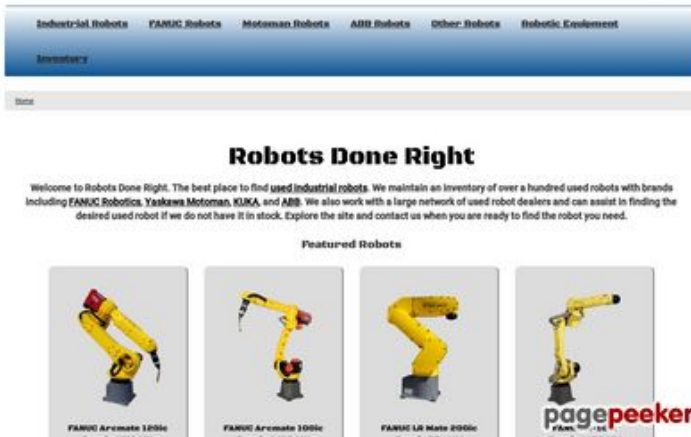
Industrial Robots FANUC Robots Motoman Robots ABB Robots Other Robots Robotic Equipment

Inventory

Home

Robots Done Right

Welcome to Robots Done Right. The best place to find used industrial robots. We maintain an inventory of over a hundred used robots with brands including FANUC Robotics, Yaskawa Motoman, KUKA, and ABB. We also work with a large network of used robot dealers and can assist in finding the desired used robot if we do not have it in stock. Explore the site and contact us when you are ready to find the robot you need.

Featured Robots

FANUC Arcmate 120ic

FANUC Arcmate 100ic

FANUC LR Mate 200ic

FANUC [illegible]

pagepeeker